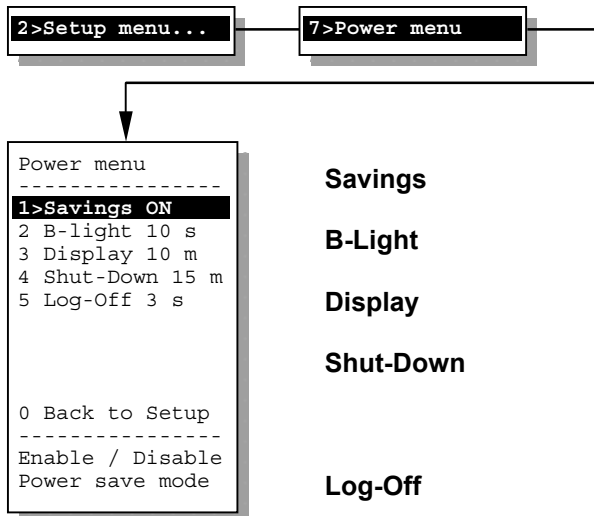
2>Setup menu...

7>Power menu

Power menu
---------------
1>Savings ON
2 B-light 10 s
3 Display 10 m
4 Shut-Down 15 m
5 Log-Off 3 s

0 Back to Setup
---------------
Enable / Disable
Power save mode

Savings

B-Light

Display

Shut-Down

Log-Off